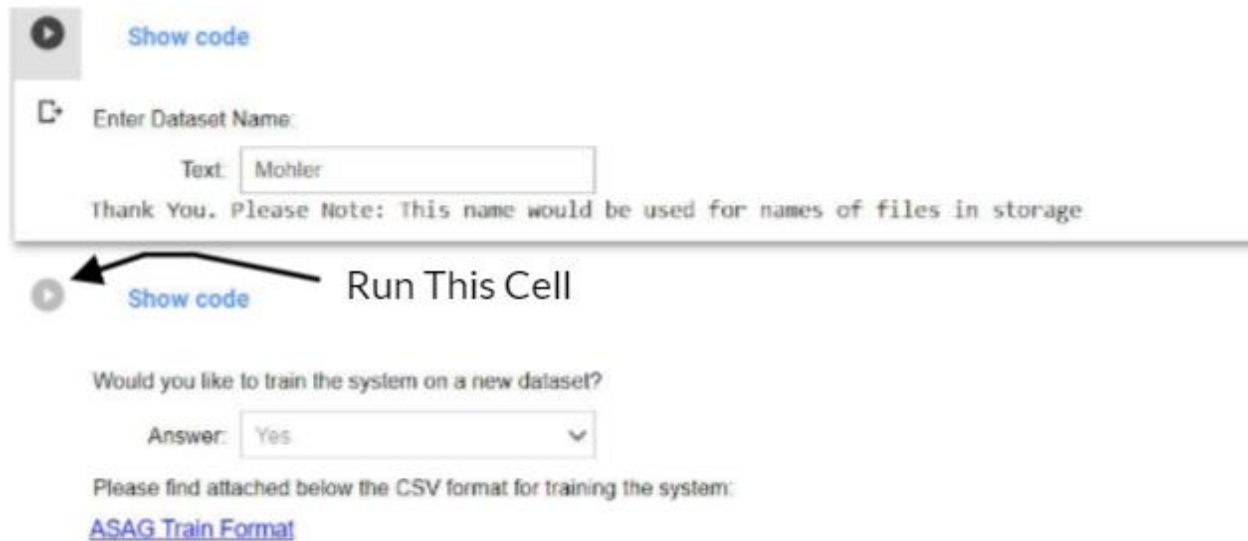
Show code

Enter Dataset Name:

Text: Mohler

Thank You. Please Note: This name would be used for names of files in storage

Run This Cell

Show code

Would you like to train the system on a new dataset?

Answer: Yes

Please find attached below the CSV format for training the system:

ASAG Train Format